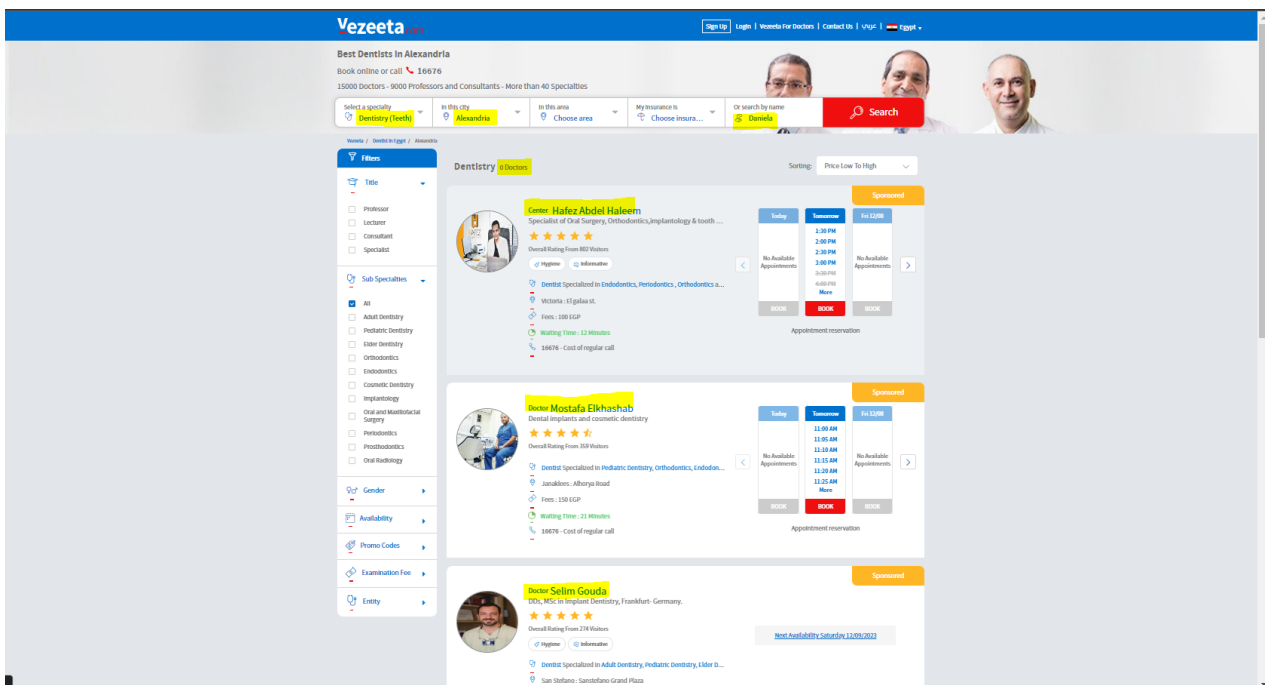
Vezeeta.com

Sign Up | Login | Vezeeta For Doctors | Contact Us | عربي | Egypt

Best Dentists In Alexandria

Book online or call 16676

15000 Doctors - 9000 Professors and Consultants - More than 40 Specialties

Select a specialty
Dentistry (Teeth)

In this city
Alexandria

In this area
Choose area

My insurance is
Choose insura...

Or search by name
Daniela

Search

Vezeeta / Dentist in Egypt / Alexandria

Filters

Title

Professor
Lecturer
Consultant
Specialist

Sub Specialties

All
Adult Dentistry
Pediatric Dentistry
Elder Dentistry
Orthodontics
Endodontics
Cosmetic Dentistry
Implantology
Oral and Maxillofacial Surgery
Periodontics
Prosthodontics
Oral Radiology

Gender

Availability

Promo Codes

Examination Fee

Entity

Dentistry 0 Doctors

Sorting: Price Low To High

Sponsored

Center Hafez Abdel Haleem

Specialist of Oral Surgery, Orthodontics,implantology & tooth ...

Overall Rating From 802 Visitors

Hygiene | Informative

Dentist Specialized in Endodontics, Periodontics , Orthodontics a...

Victoria : El galaa st.

Fees : 100 EGP

Waiting Time : 12 Minutes

16676 - Cost of regular call

| Today | Tomorrow | Fri 12/08 |
|---|---|---|
| No Available Appointments | 1:30 PM<br>2:00 PM<br>2:30 PM<br>3:00 PM<br>3:30 PM<br>4:00 PM<br>More | No Available Appointments |
| BOOK | BOOK | BOOK |

Appointment reservation

Sponsored

Doctor Mostafa Elkhashab

Dental implants and cosmetic dentistry

Overall Rating From 369 Visitors

Dentist Specialized in Pediatric Dentistry, Orthodontics, Endodon...

Janaklees : Alhorya Road

Fees : 150 EGP

Waiting Time : 21 Minutes

16676 - Cost of regular call

| Today | Tomorrow | Fri 12/08 |
|---|---|---|
| No Available Appointments | 11:00 AM<br>11:05 AM<br>11:10 AM<br>11:15 AM<br>11:20 AM<br>11:25 AM<br>More | No Available Appointments |
| BOOK | BOOK | BOOK |

Appointment reservation

Sponsored

Doctor Selim Gouda

DDs, MSc in Implant Dentistry, Frankfurt- Germany.

Overall Rating From 274 Visitors

Hygiene | Informative

Next Availability Saturday 12/09/2023

Dentist Specialized in Adult Dentistry, Pediatric Dentistry, Elder D...

San Stefano : Sanstefano Grand Plaza